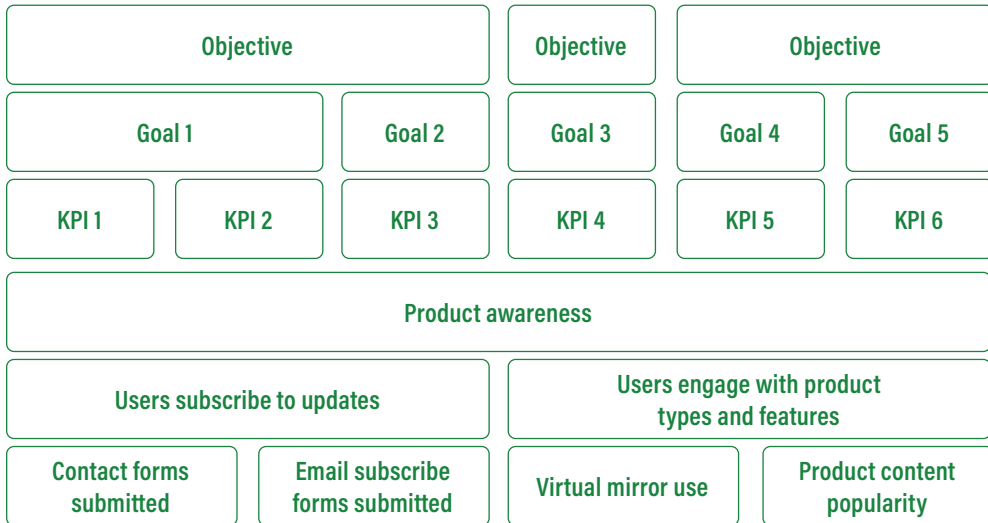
Objective

Objective

Objective

Goal 1

Goal 2

Goal 3

Goal 4

Goal 5

KPI 1

KPI 2

KPI 3

KPI 4

KPI 5

KPI 6

Product awareness

Users subscribe to updates

Users engage with product types and features

Contact forms submitted

Email subscribe forms submitted

Virtual mirror use

Product content popularity